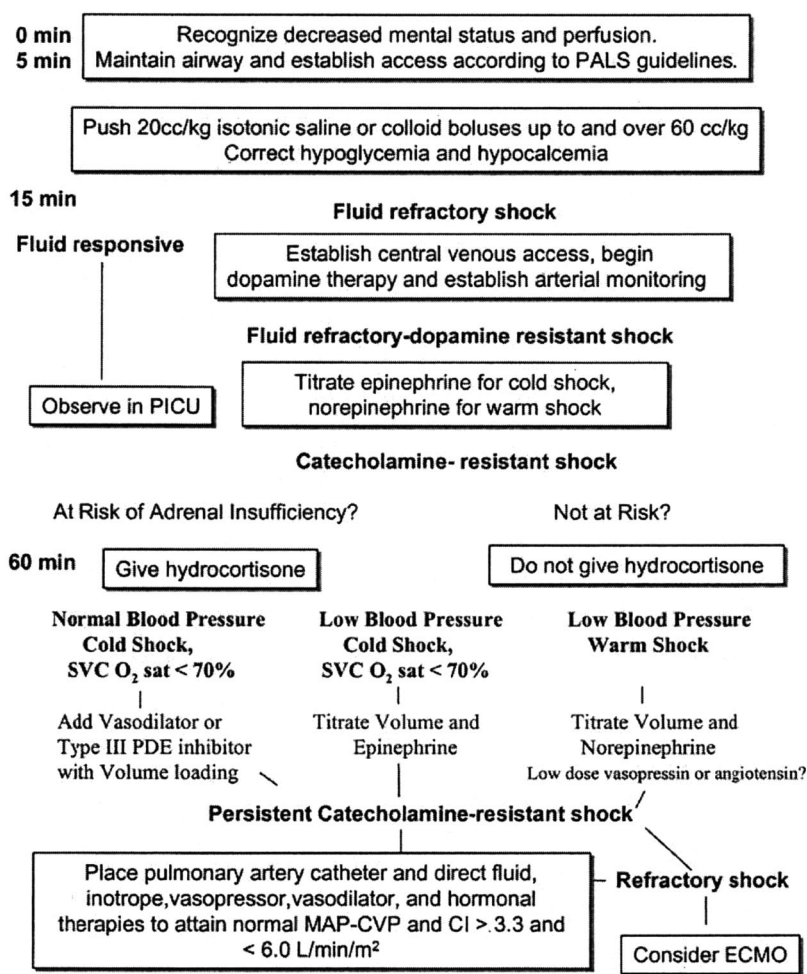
0 min
5 min

Recognize decreased mental status and perfusion.
Maintain airway and establish access according to PALS guidelines.

Push 20cc/kg isotonic saline or colloid boluses up to and over 60 cc/kg
Correct hypoglycemia and hypocalcemia

15 min

Fluid refractory shock

Fluid responsive

Establish central venous access, begin dopamine therapy and establish arterial monitoring

Fluid refractory-dopamine resistant shock

Observe in PICU

Titrate epinephrine for cold shock, norepinephrine for warm shock

Catecholamine- resistant shock

At Risk of Adrenal Insufficiency?

Not at Risk?

60 min

Give hydrocortisone

Do not give hydrocortisone

Normal Blood Pressure Cold Shock, SVC $O_2$ sat < 70%

Low Blood Pressure Cold Shock, SVC $O_2$ sat < 70%

Low Blood Pressure Warm Shock

Add Vasodilator or Type III PDE inhibitor with Volume loading

Titrate Volume and Epinephrine

Titrate Volume and Norepinephrine
Low dose vasopressin or angiotensin?

Persistent Catecholamine-resistant shock

Place pulmonary artery catheter and direct fluid, inotrope,vasopressor,vasodilator, and hormonal therapies to attain normal MAP-CVP and CI > 3.3 and < 6.0 L/min/m²

Refractory shock

Consider ECMO